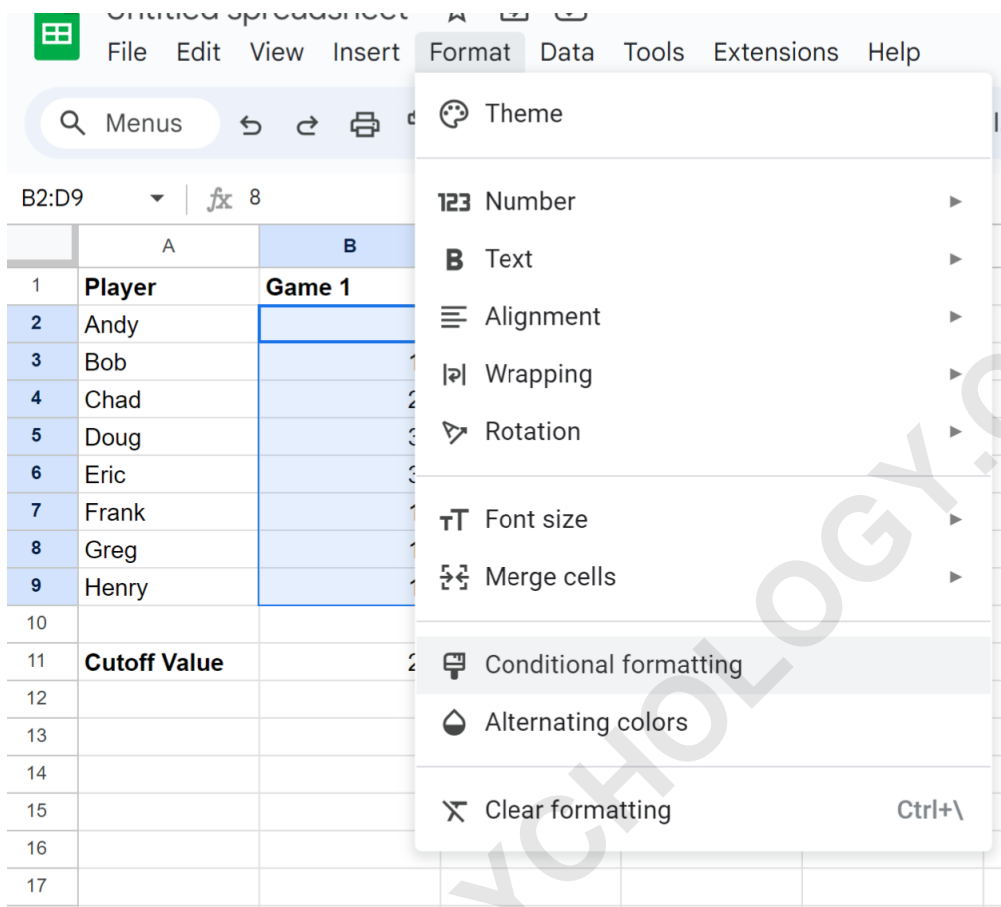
Untitled spreadsheet

File Edit View Insert Format Data Tools Extensions Help

Menus

B2:D9 fx 8

| | A | B |
|---|---|---|
| 1 | Player | Game 1 |
| 2 | Andy | |
| 3 | Bob | 1 |
| 4 | Chad | 2 |
| 5 | Doug | 3 |
| 6 | Eric | 3 |
| 7 | Frank | 1 |
| 8 | Greg | 1 |
| 9 | Henry | 1 |
| 10 | | |
| 11 | Cutoff Value | 2 |
| 12 | | |
| 13 | | |
| 14 | | |
| 15 | | |
| 16 | | |
| 17 | | |

Theme
123 Number
Text
Alignment
Wrapping
Rotation
Font size
Merge cells
Conditional formatting
Alternating colors
Clear formatting Ctrl+\

YCHOLOGY.C